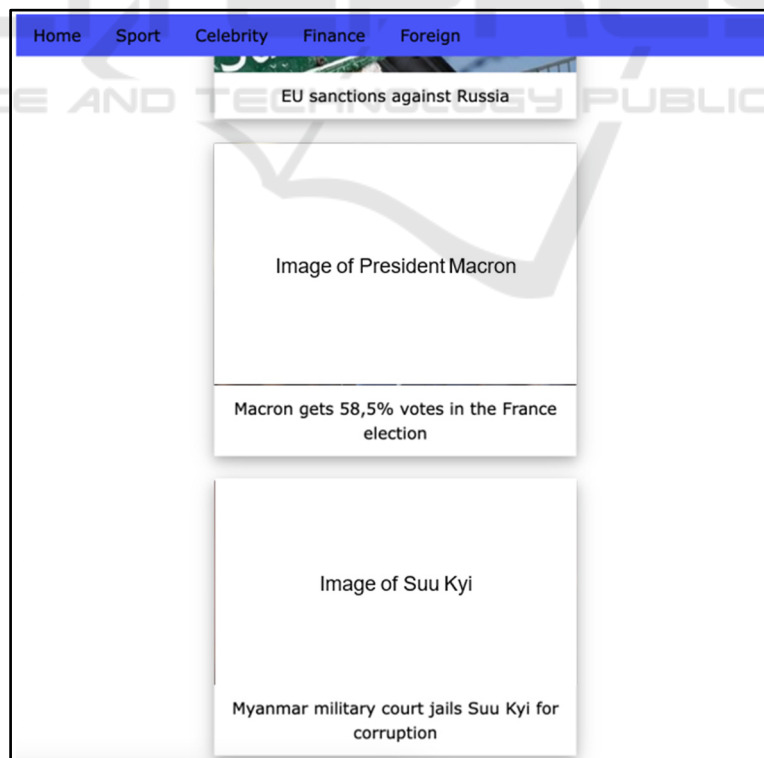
Home Sport Celebrity Finance Foreign

CE AND TECHNOLOGY PUBLIC

EU sanctions against Russia

Image of President Macron

Macron gets 58,5% votes in the France election

Image of Suu Kyi

Myanmar military court jails Suu Kyi for corruption